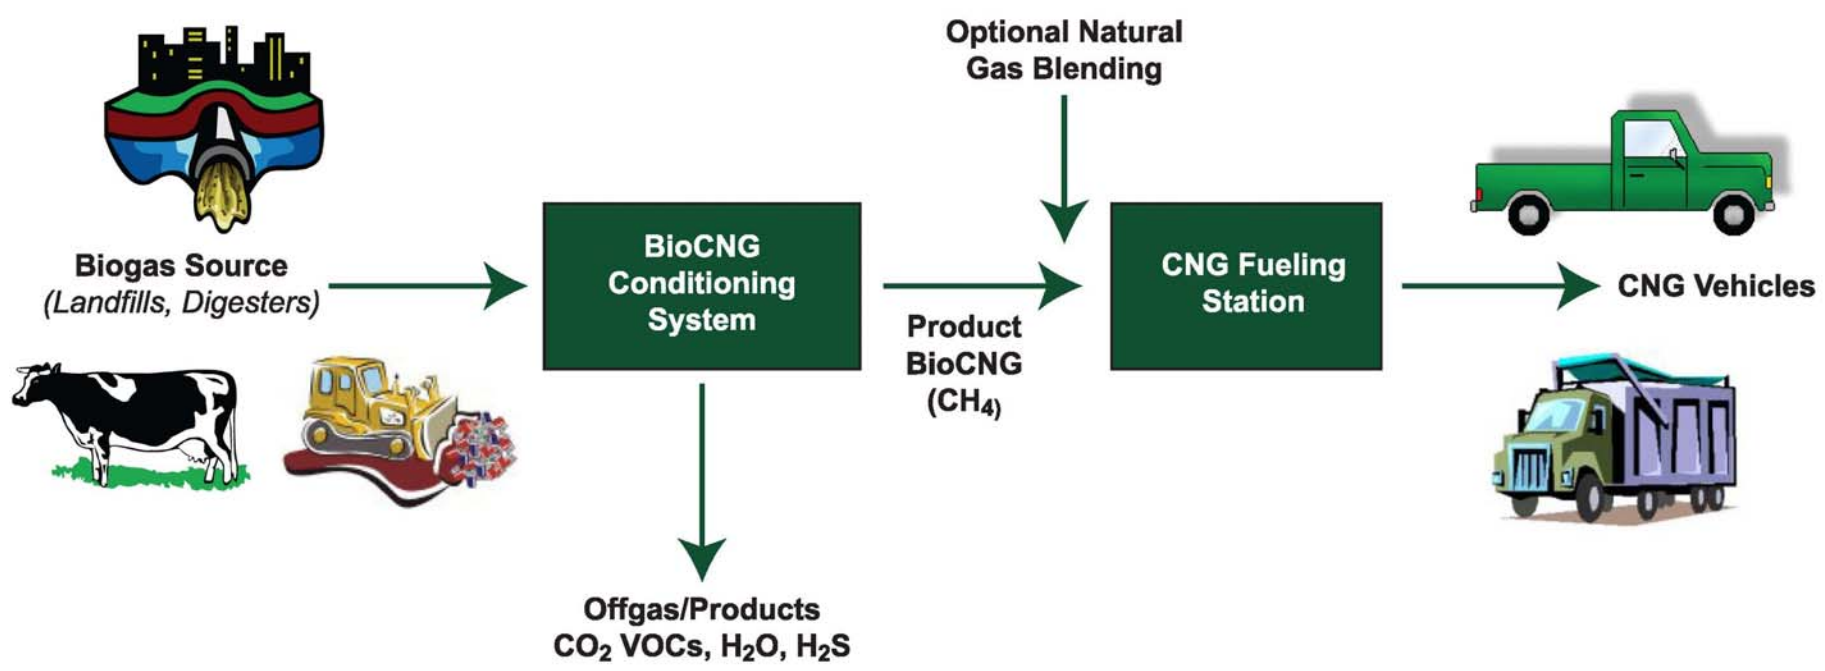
Optional Natural Gas Blending

Biogas Source
(Landfills, Digesters)

BioCNG Conditioning System

Product BioCNG ($CH_4$)

CNG Fueling Station

CNG Vehicles

Offgas/Products
$CO_2$ VOCs, $H_2O$, $H_2S$